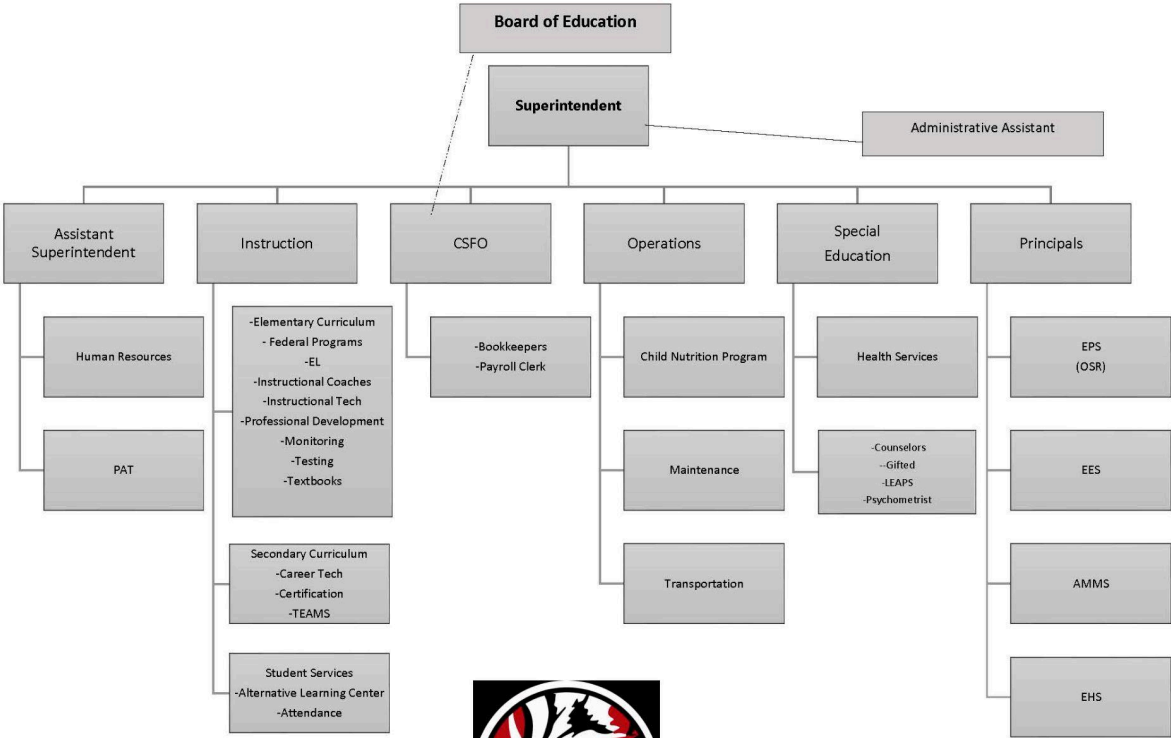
Board of Education

Superintendent

Administrative Assistant

Assistant Superintendent

Human Resources

PAT

Instruction

-Elementary Curriculum
- Federal Programs
-EL
-Instructional Coaches
-Instructional Tech
-Professional Development
-Monitoring
-Testing
-Textbooks

Secondary Curriculum
-Career Tech
-Certification
-TEAMS

Student Services
-Alternative Learning Center
-Attendance

CSFO

-Bookkeepers
-Payroll Clerk

Operations

Child Nutrition Program

Maintenance

Transportation

Special Education

Health Services

-Counselors
--Gifted
-LEAPS
-Psychometrist

Principals

EPS
(OSR)

EES

AMMS

EHS